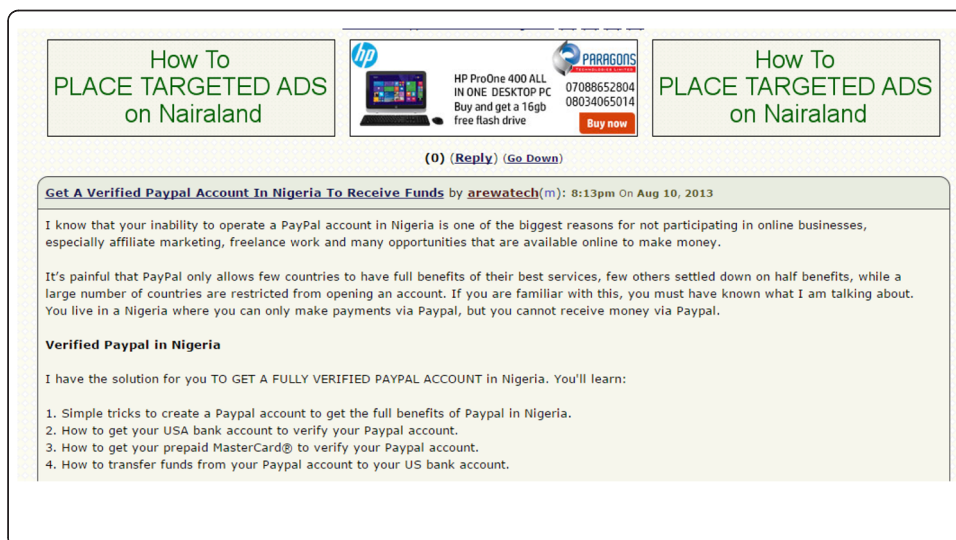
How To
PLACE TARGETED ADS
on Nairaland

hp
PARAGONS
HP ProOne 400 ALL IN ONE DESKTOP PC
Buy and get a 16gb free flash drive
07088652804
08034065014
Buy now

How To
PLACE TARGETED ADS
on Nairaland

(0) (Reply) (Go Down)

Get A Verified Paypal Account In Nigeria To Receive Funds by arewatech(m): 8:13pm On Aug 10, 2013

I know that your inability to operate a PayPal account in Nigeria is one of the biggest reasons for not participating in online businesses, especially affiliate marketing, freelance work and many opportunities that are available online to make money.

It's painful that PayPal only allows few countries to have full benefits of their best services, few others settled down on half benefits, while a large number of countries are restricted from opening an account. If you are familiar with this, you must have known what I am talking about. You live in a Nigeria where you can only make payments via Paypal, but you cannot receive money via Paypal.

Verified Paypal in Nigeria

I have the solution for you TO GET A FULLY VERIFIED PAYPAL ACCOUNT in Nigeria. You'll learn:

1. Simple tricks to create a Paypal account to get the full benefits of Paypal in Nigeria.
2. How to get your USA bank account to verify your Paypal account.
3. How to get your prepaid MasterCard® to verify your Paypal account.
4. How to transfer funds from your Paypal account to your US bank account.